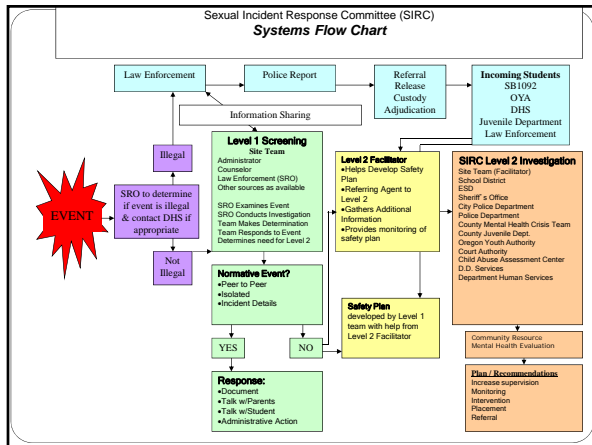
Sexual Incident Response Committee (SIRC)
Systems Flow Chart

Law Enforcement

Police Report

Referral
Release
Custody
Adjudication

Incoming Students
SB1092
OYA
DHS
Juvenile Department
Law Enforcement

Information Sharing

Illegal

EVENT

SRO to determine if event is illegal & contact DHS if appropriate

Not Illegal

Level 1 Screening
Site Team
Administrator
Counselor
Law Enforcement (SRO)
Other sources as available

SRO Examines Event
SRO Conducts Investigation
Team Makes Determination
Team Responds to Event
Determines need for Level 2

Level 2 Facilitator
•Helps Develop Safety Plan
•Referring Agent to Level 2
•Gathers Additional Information
•Provides monitoring of safety plan

SIRC Level 2 Investigation
Site Team (Facilitator)
School District
ESD
Sheriff's Office
City Police Department
Police Department
County Mental Health Crisis Team
County Juvenile Dept.
Oregon Youth Authority
Court Authority
Child Abuse Assessment Center
D.D. Services
Department Human Services

Normative Event?
•Peer to Peer
•Isolated
•Incident Details

Safety Plan
developed by Level 1 team with help from Level 2 Facilitator

YES

NO

Community Resource
Mental Health Evaluation

Response:
•Document
•Talk w/Parents
•Talk w/Student
•Administrative Action

Plan / Recommendations
Increase supervision
Monitoring
Intervention
Placement
Referral